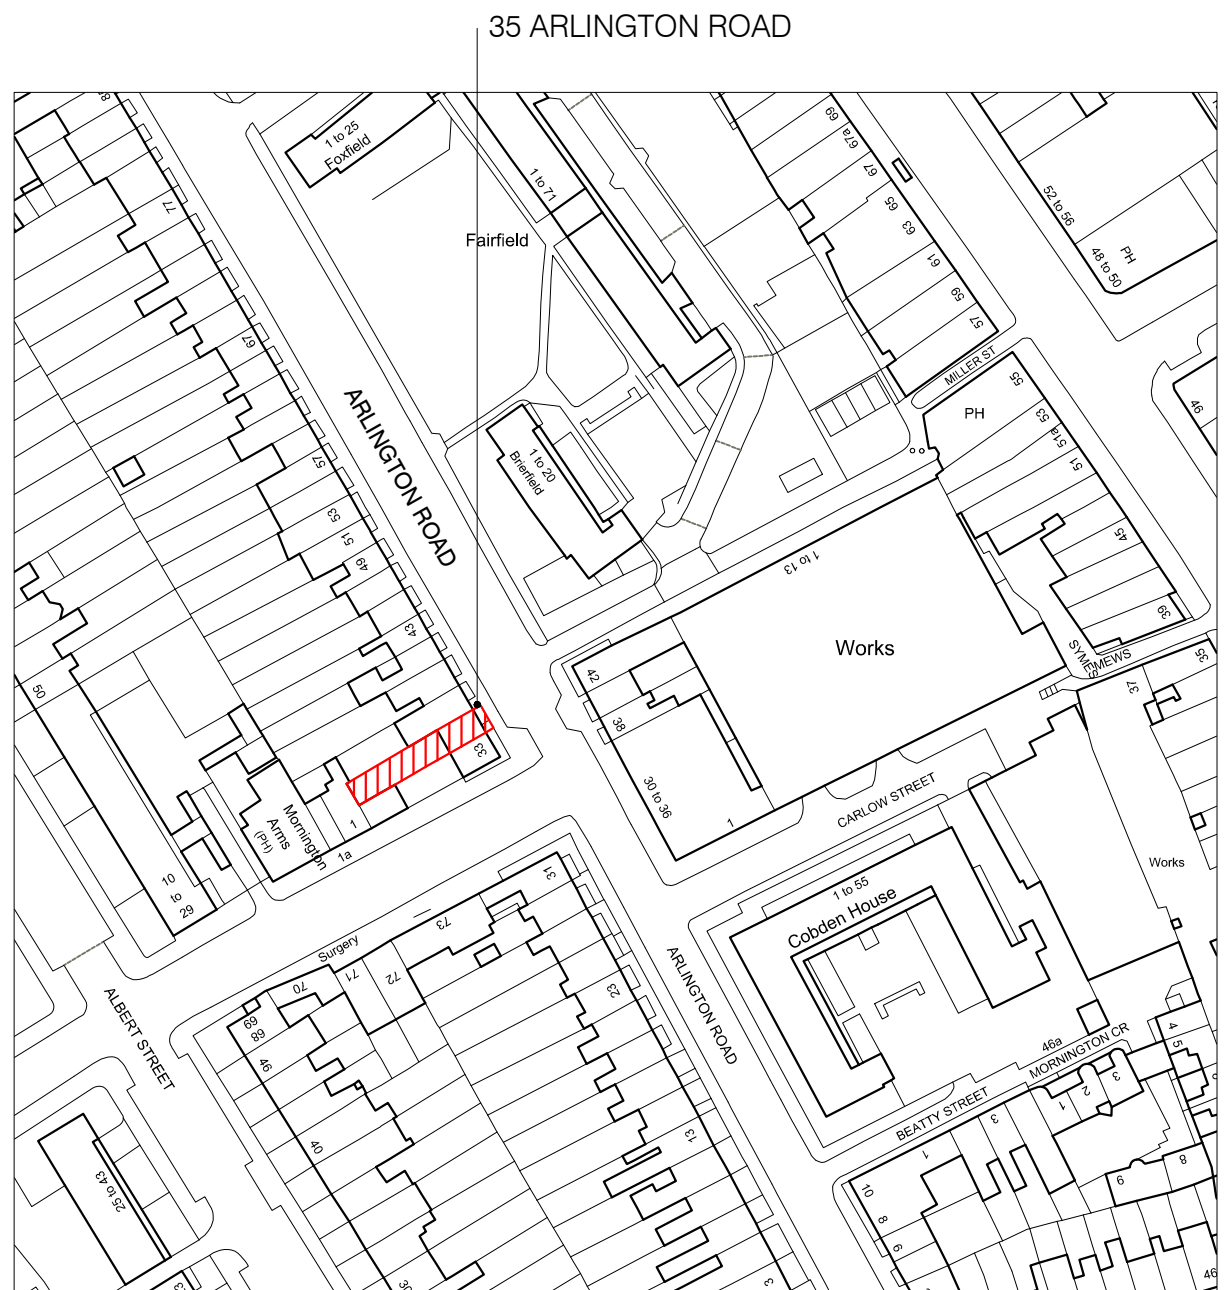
35 ARLINGTON ROAD

1 to 25 Foxfield

1 to 71

Fairfield

69
67a
67
65
63
61
59
57

52 to 56
48 to 50
PH

77

67

ARLINGTON ROAD

57
53
51
49
43

1 to 20 Brierfield

MILLER ST
55
PH
53
51a
51
45
39

1 to 13

Works

46

50

SYMES MEWS
35
37

42
38
30 to 36
1

33

Mornington Arms (PH)
1
1a

CARLOW STREET

Works

10 to 29

31
73
Surgery
71
72
70
69
68
46
23
40
13

ARLINGTON ROAD

1 to 55
Cobden House

46a
MORNINGTON CR
4
5
1
2
3

BEATTY STREET
3
1
8
6
10
8
6

ALBERT STREET

25 to 43

30

3

46